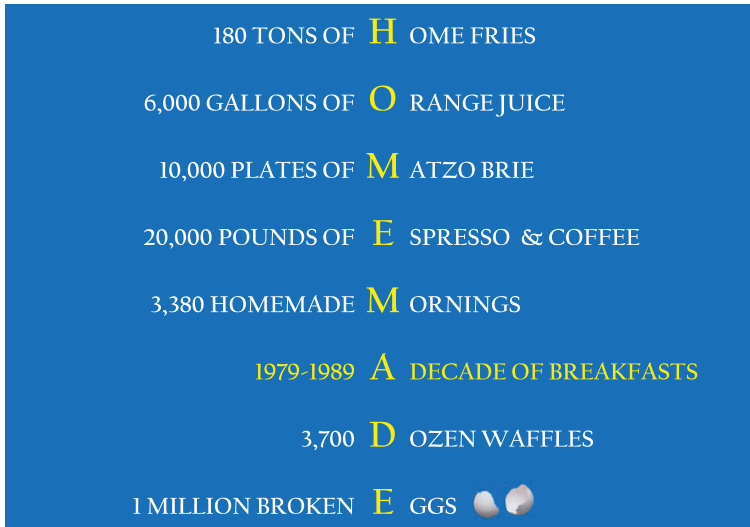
180 TONS OF H OME FRIES

6,000 GALLONS OF O RANGE JUICE

10,000 PLATES OF M ATZO BRIE

20,000 POUNDS OF E SPRESSO & COFFEE

3,380 HOMEMADE M ORNINGS

1979-1989 A DECADE OF BREAKFASTS

3,700 D OZEN WAFFLES

1 MILLION BROKEN E GGS